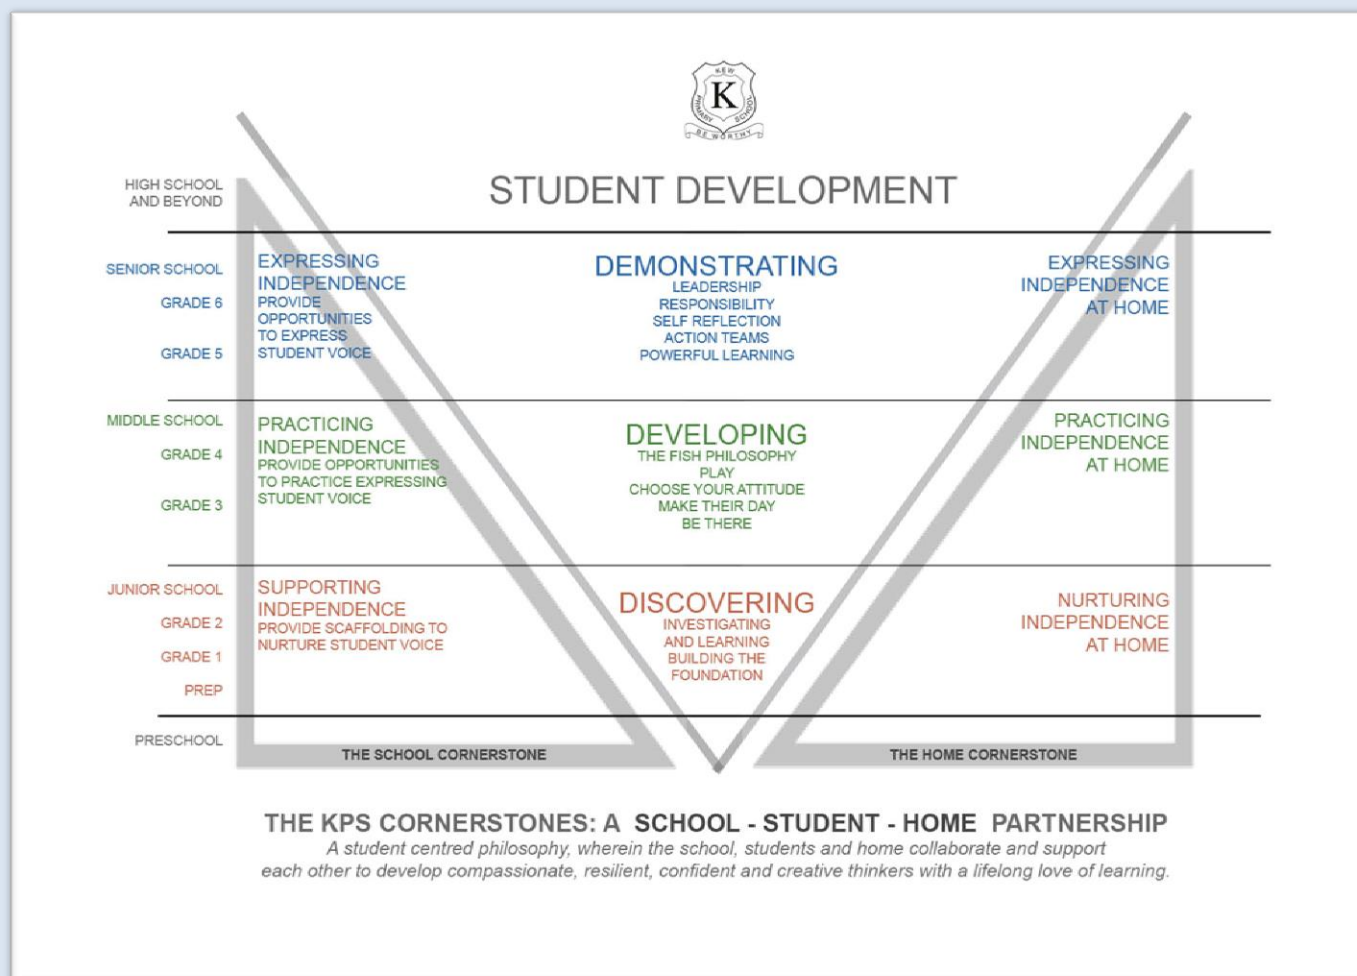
KEW
K
PRIMARY SCHOOL
BE WORTHY

HIGH SCHOOL AND BEYOND

STUDENT DEVELOPMENT

SENIOR SCHOOL
GRADE 6
GRADE 5

EXPRESSING INDEPENDENCE
PROVIDE OPPORTUNITIES TO EXPRESS STUDENT VOICE

DEMONSTRATING
LEADERSHIP
RESPONSIBILITY
SELF REFLECTION
ACTION TEAMS
POWERFUL LEARNING

EXPRESSING INDEPENDENCE AT HOME

MIDDLE SCHOOL
GRADE 4
GRADE 3

PRACTICING INDEPENDENCE
PROVIDE OPPORTUNITIES TO PRACTICE EXPRESSING STUDENT VOICE

DEVELOPING
THE FISH PHILOSOPHY
PLAY
CHOOSE YOUR ATTITUDE
MAKE THEIR DAY
BE THERE

PRACTICING INDEPENDENCE AT HOME

JUNIOR SCHOOL
GRADE 2
GRADE 1
PREP

SUPPORTING INDEPENDENCE
PROVIDE SCAFFOLDING TO NURTURE STUDENT VOICE

DISCOVERING
INVESTIGATING
AND LEARNING
BUILDING THE
FOUNDATION

NURTURING INDEPENDENCE AT HOME

PRESCHOOL

THE SCHOOL CORNERSTONE

THE HOME CORNERSTONE

THE KPS CORNERSTONES: A SCHOOL - STUDENT - HOME PARTNERSHIP
A student centred philosophy, wherein the school, students and home collaborate and support each other to develop compassionate, resilient, confident and creative thinkers with a lifelong love of learning.